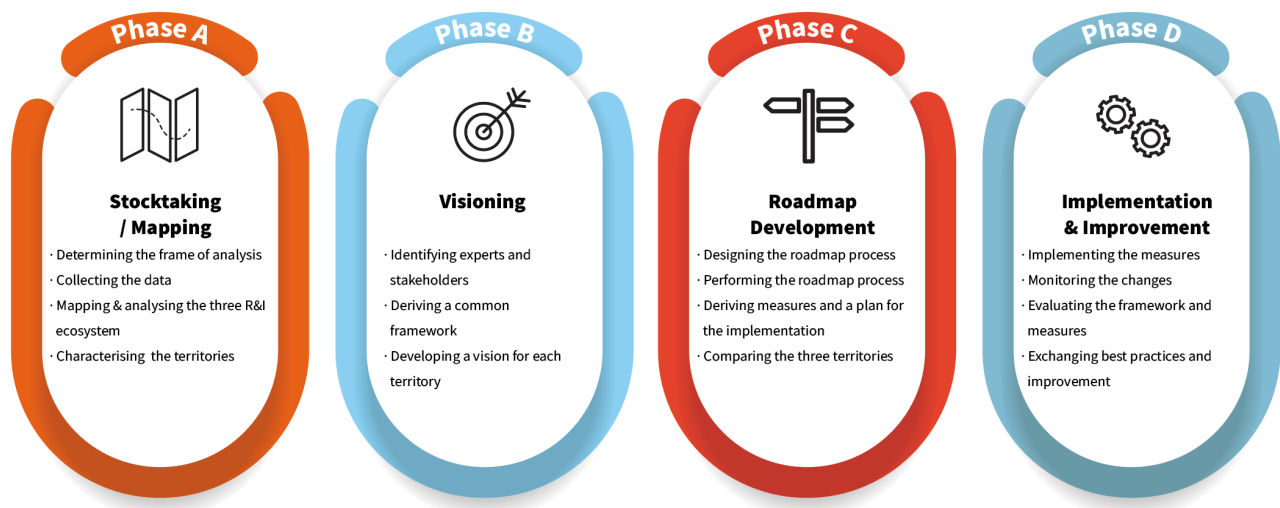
Phase A

Stocktaking / Mapping

· Determining the frame of analysis
· Collecting the data
· Mapping & analysing the three R&I ecosystem
· Characterising  the territories

Phase B

Visioning

· Identifying experts and stakeholders
· Deriving a common framework
· Developing a vision for each territory

Phase C

Roadmap Development

· Designing the roadmap process
· Performing the roadmap process
· Deriving measures and a plan for the implementation
· Comparing the three territories

Phase D

Implementation & Improvement

· Implementing the measures
· Monitoring the changes
· Evaluating the framework and measures
· Exchanging best practices and improvement